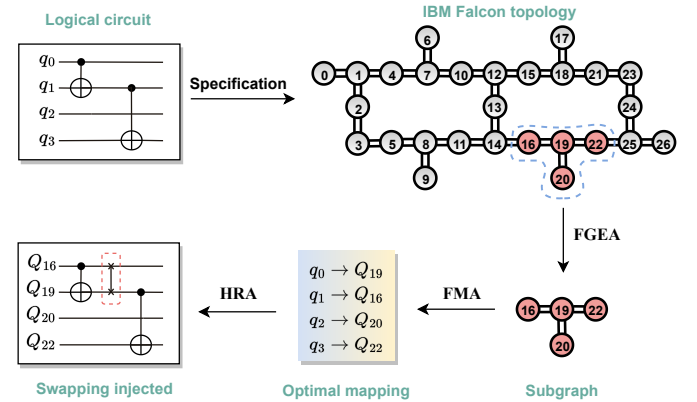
Logical circuit

$q_0$
$q_1$
$q_2$
$q_3$

Specification

IBM Falcon topology

0 1 2 3 4 5 6 7 8 9 10 11 12 13 14 15 16 17 18 19 20 21 22 23 24 25 26

FGEA

16 19 22 20

Subgraph

FMA

$q_0 \to Q_{19}$
$q_1 \to Q_{16}$
$q_2 \to Q_{20}$
$q_3 \to Q_{22}$

Optimal mapping

HRA

$Q_{16}$
$Q_{19}$
$Q_{20}$
$Q_{22}$

Swapping injected